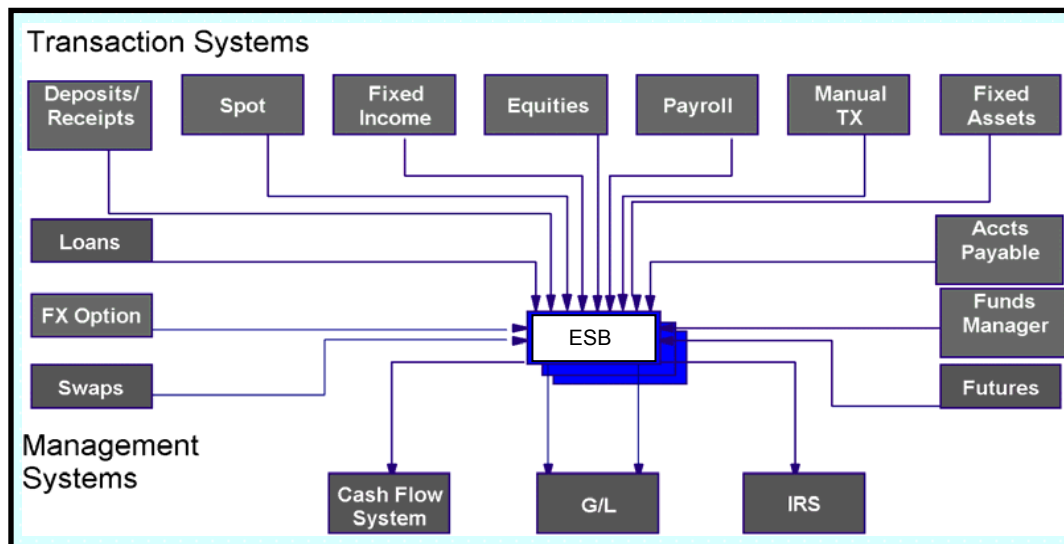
Transaction Systems

Deposits/ Receipts

Spot

Fixed Income

Equities

Payroll

Manual TX

Fixed Assets

Loans

Accts Payable

FX Option

ESB

Funds Manager

Swaps

Futures

Management Systems

Cash Flow System

G/L

IRS